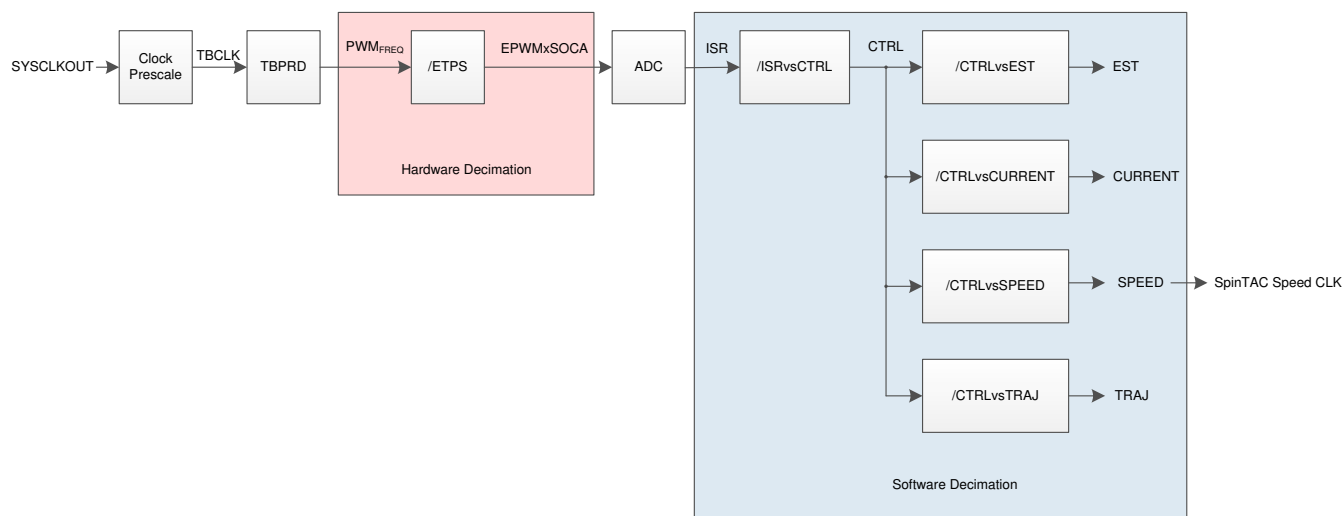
SYSCLKOUT

Clock Prescale

TBCLK

TBPRD

$PWM_{FREQ}$

/ETPS

EPWMxSOCA

Hardware Decimation

ADC

ISR

/ISRvsCTRL

CTRL

/CTRLvsEST

EST

/CTRLvsCURRENT

CURRENT

/CTRLvsSPEED

SPEED

SpinTAC Speed CLK

/CTRLvsTRAJ

TRAJ

Software Decimation